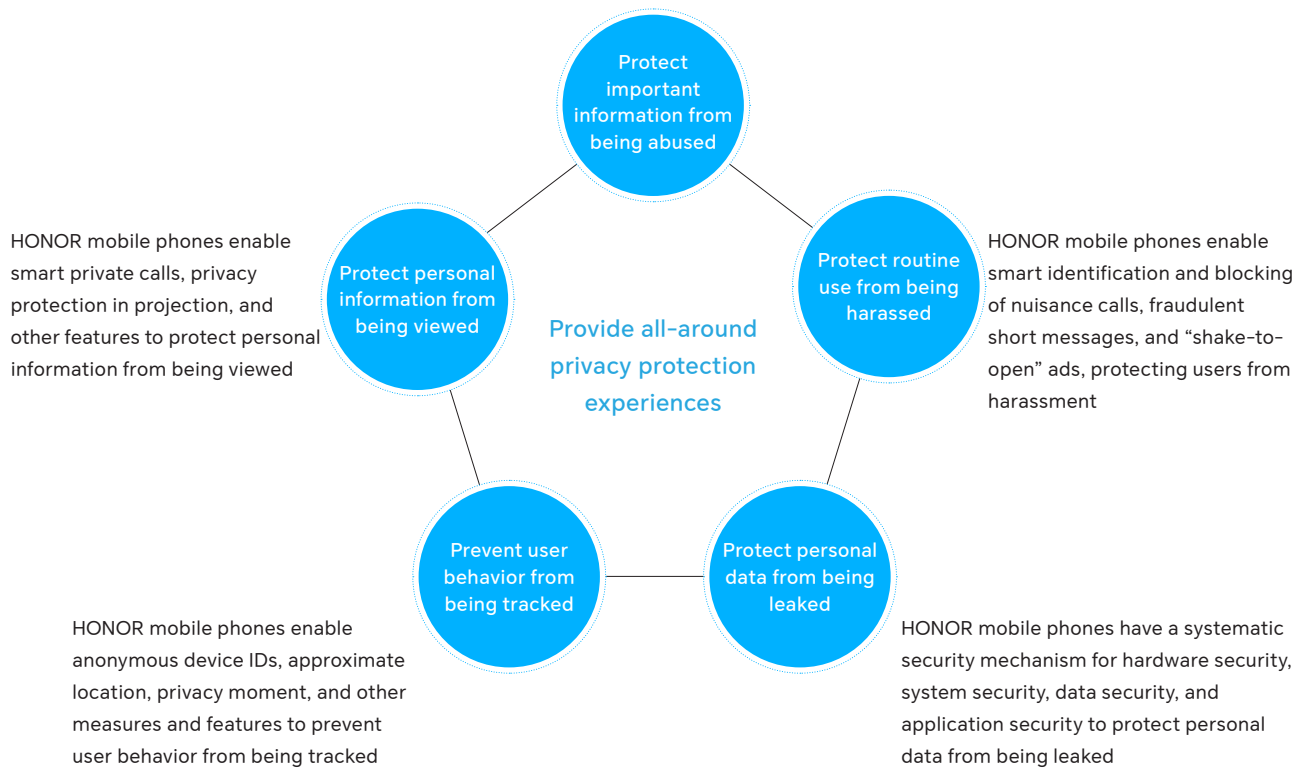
Protect important information from being abused

HONOR mobile phones enable smart private calls, privacy protection in projection, and other features to protect personal information from being viewed

Protect personal information from being viewed

Provide all-around privacy protection experiences

Protect routine use from being harassed

HONOR mobile phones enable smart identification and blocking of nuisance calls, fraudulent short messages, and "shake-to-open" ads, protecting users from harassment

Prevent user behavior from being tracked

Protect personal data from being leaked

HONOR mobile phones enable anonymous device IDs, approximate location, privacy moment, and other measures and features to prevent user behavior from being tracked

HONOR mobile phones have a systematic security mechanism for hardware security, system security, data security, and application security to protect personal data from being leaked